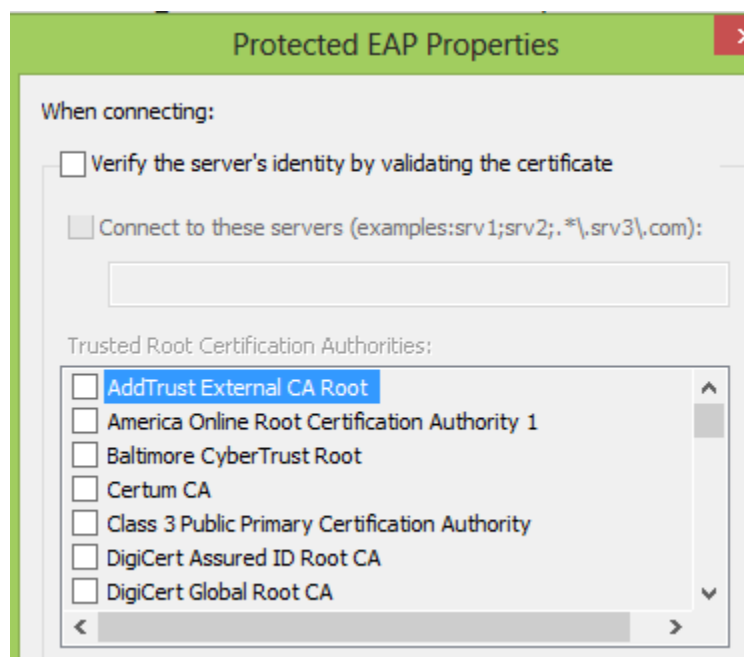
Protected EAP Properties

When connecting:

Verify the server's identity by validating the certificate

Connect to these servers (examples:srv1;srv2;.*\.srv3\.com):

Trusted Root Certification Authorities:

AddTrust External CA Root
America Online Root Certification Authority 1
Baltimore CyberTrust Root
Certum CA
Class 3 Public Primary Certification Authority
DigiCert Assured ID Root CA
DigiCert Global Root CA